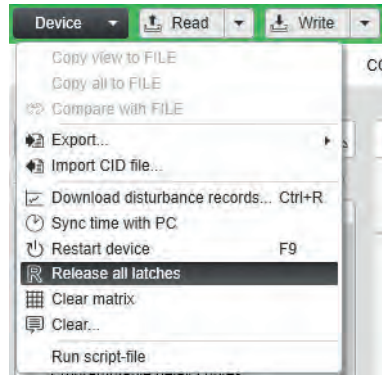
Device ▾ Read ▾ Write ▾

Copy view to FILE
Copy all to FILE
Compare with FILE
Export...
Import CID file...
Download disturbance records... Ctrl+R
Sync time with PC
Restart device F9
Release all latches
Clear matrix
Clear...
Run script-file

CO